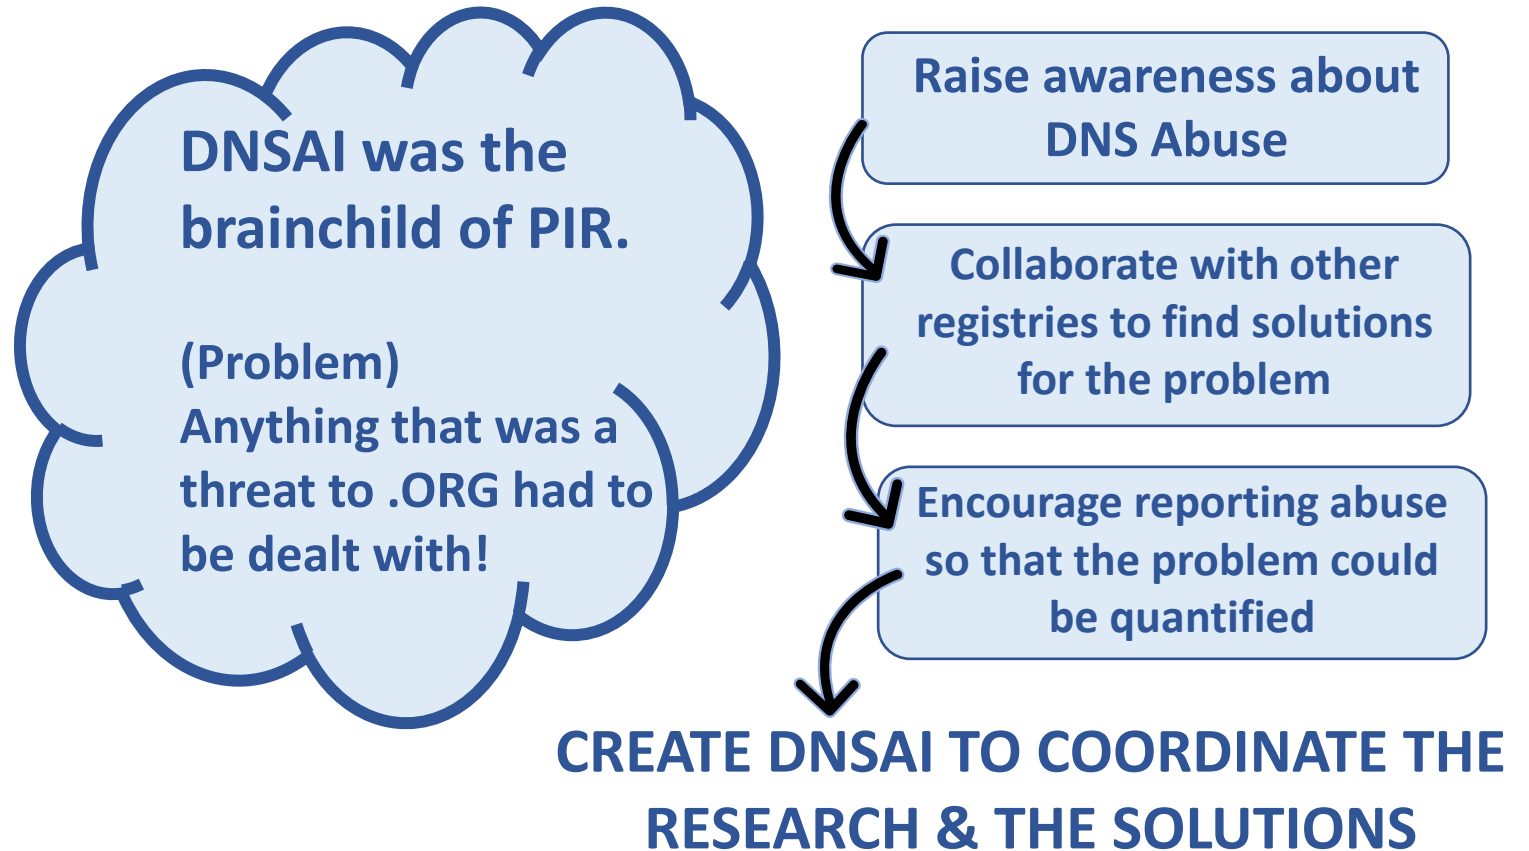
DNSAI was the brainchild of PIR.

(Problem)
Anything that was a threat to .ORG had to be dealt with!

Raise awareness about DNS Abuse

Collaborate with other registries to find solutions for the problem

Encourage reporting abuse so that the problem could be quantified

CREATE DNSAI TO COORDINATE THE RESEARCH & THE SOLUTIONS